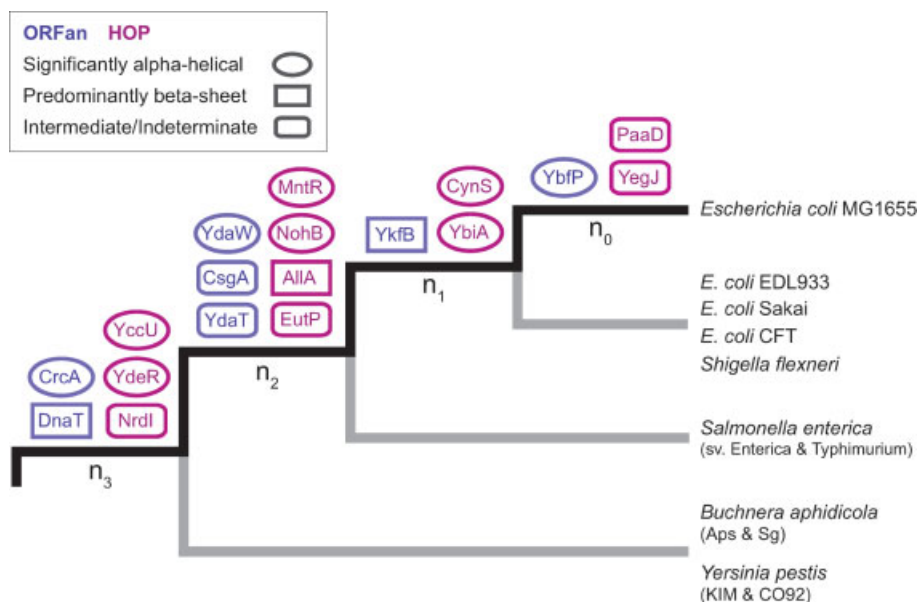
ORFan HOP
Significantly alpha-helical
Predominantly beta-sheet
Intermediate/Indeterminate

PaaD
YbfP YegJ
CynS
MntR
YkfB YbiA
YdaW NohB
CsgA AllA
YdaT EutP
YccU
CrcA YdeR
DnaT NrdI

$n_0$
$n_1$
$n_2$
$n_3$

Escherichia coli MG1655
E. coli EDL933
E. coli Sakai
E. coli CFT
Shigella flexneri
Salmonella enterica
(sv. Enterica & Typhimurium)
Buchnera aphidicola
(Aps & Sg)
Yersinia pestis
(KIM & CO92)